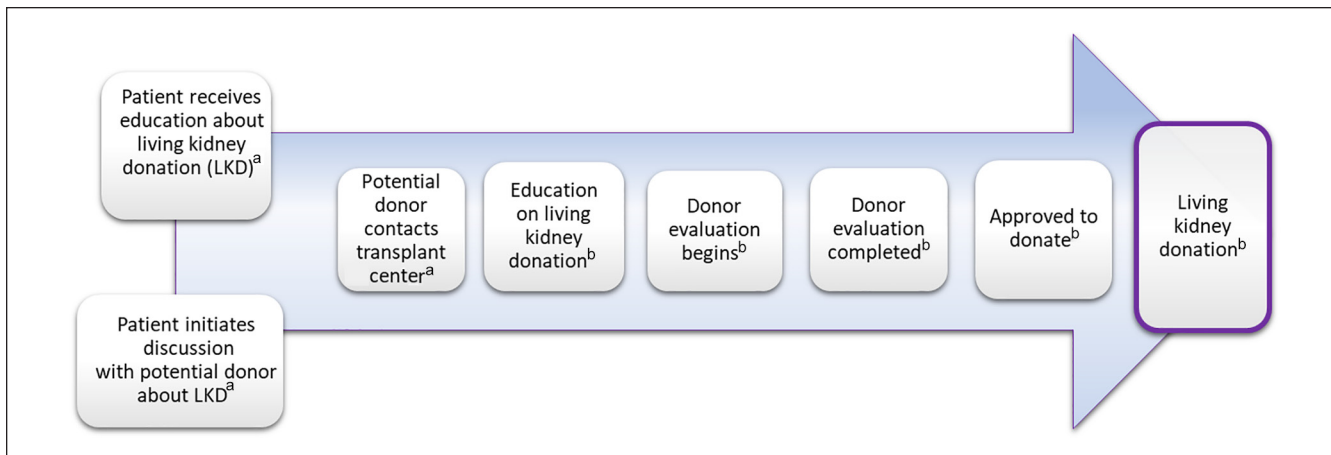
Patient receives education about living kidney donation (LKD)$^{a}$

Patient initiates discussion with potential donor about LKD$^{a}$

Potential donor contacts transplant center$^{a}$

Education on living kidney donation$^{b}$

Donor evaluation begins$^{b}$

Donor evaluation completed$^{b}$

Approved to donate$^{b}$

Living kidney donation$^{b}$